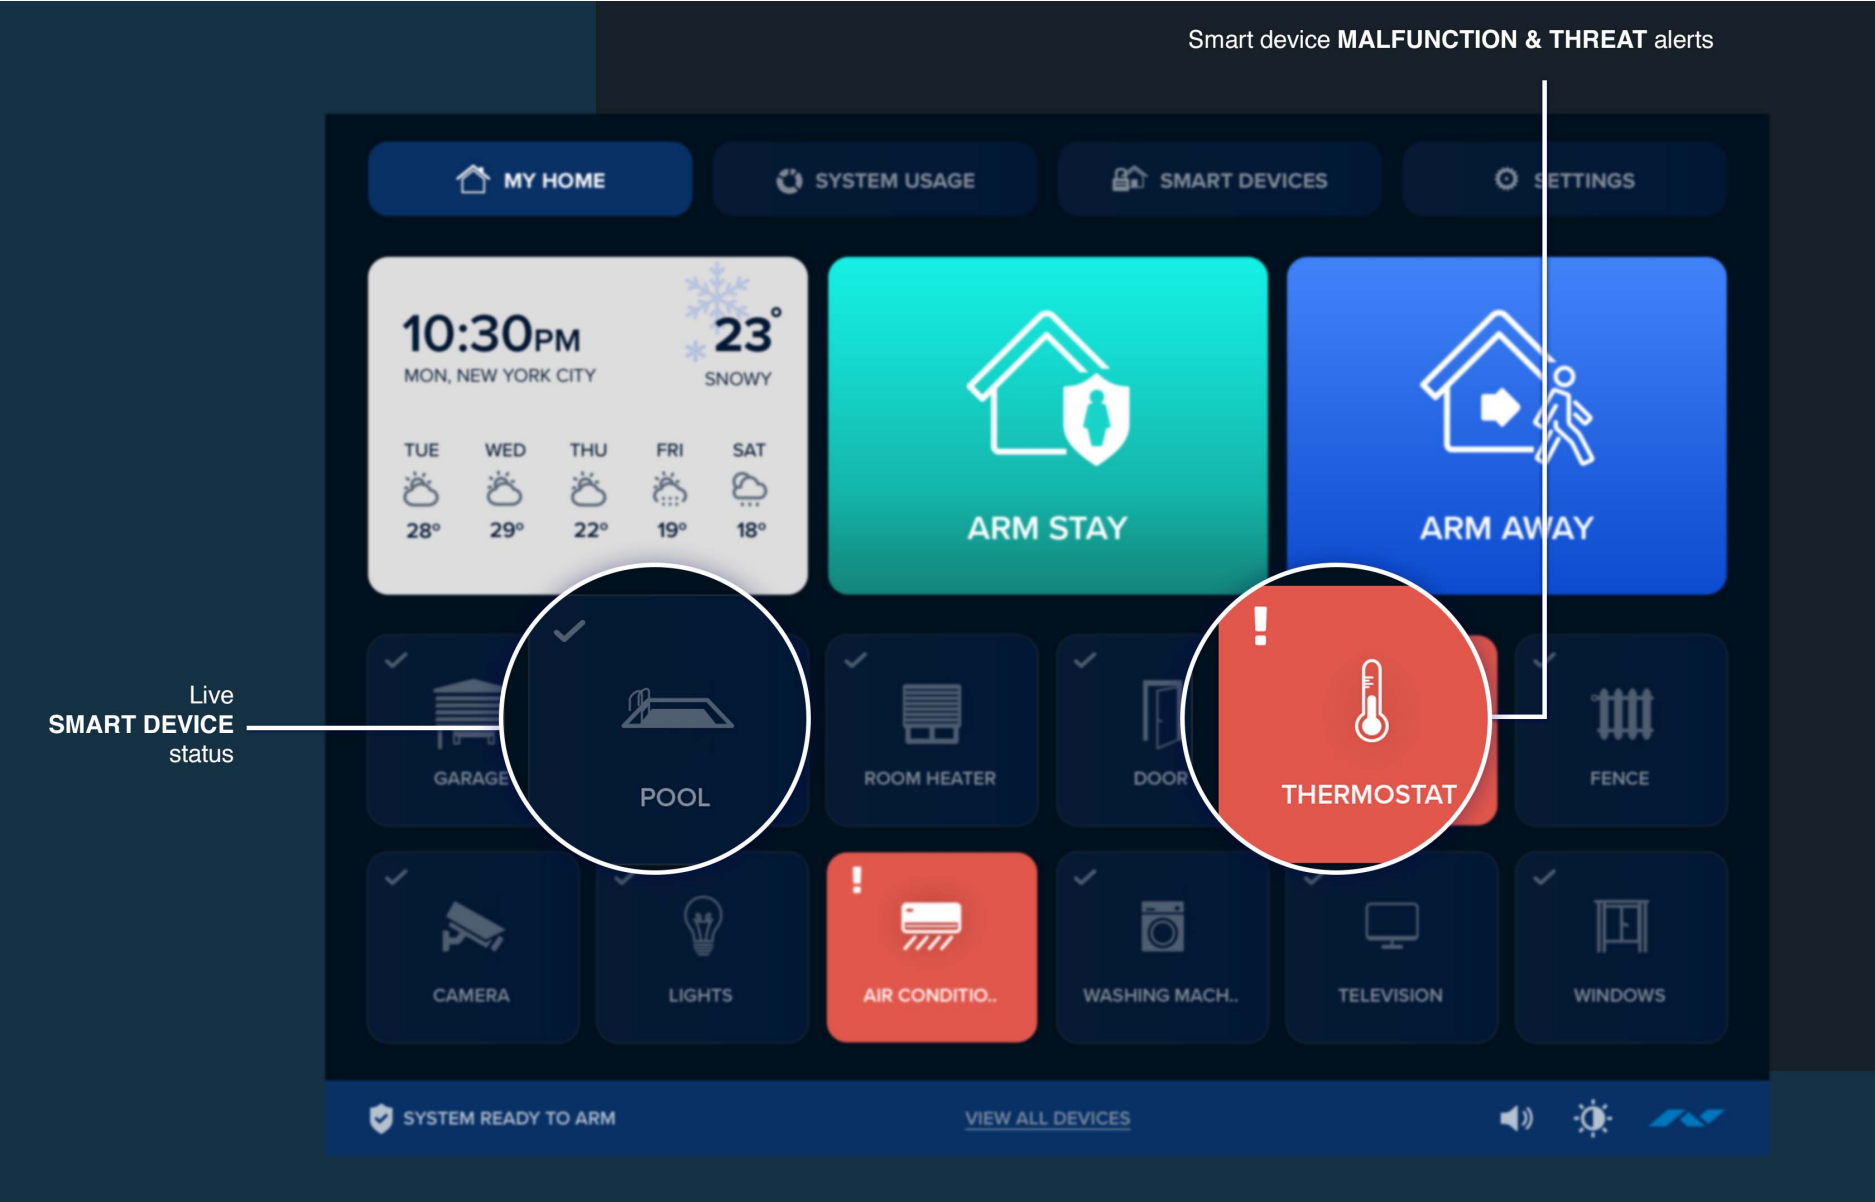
Smart device MALFUNCTION & THREAT alerts

MY HOME
SYSTEM USAGE
SMART DEVICES
SETTINGS

10:30PM
MON, NEW YORK CITY
23°
SNOWY

| TUE | WED | THU | FRI | SAT |
|---|---|---|---|---|
| 28° | 29° | 22° | 19° | 18° |

ARM STAY
ARM AWAY

Live
SMART DEVICE
status

GARAGE
POOL
ROOM HEATER
DOOR
THERMOSTAT
FENCE

CAMERA
LIGHTS
AIR CONDITIO..
WASHING MACH..
TELEVISION
WINDOWS

SYSTEM READY TO ARM
VIEW ALL DEVICES